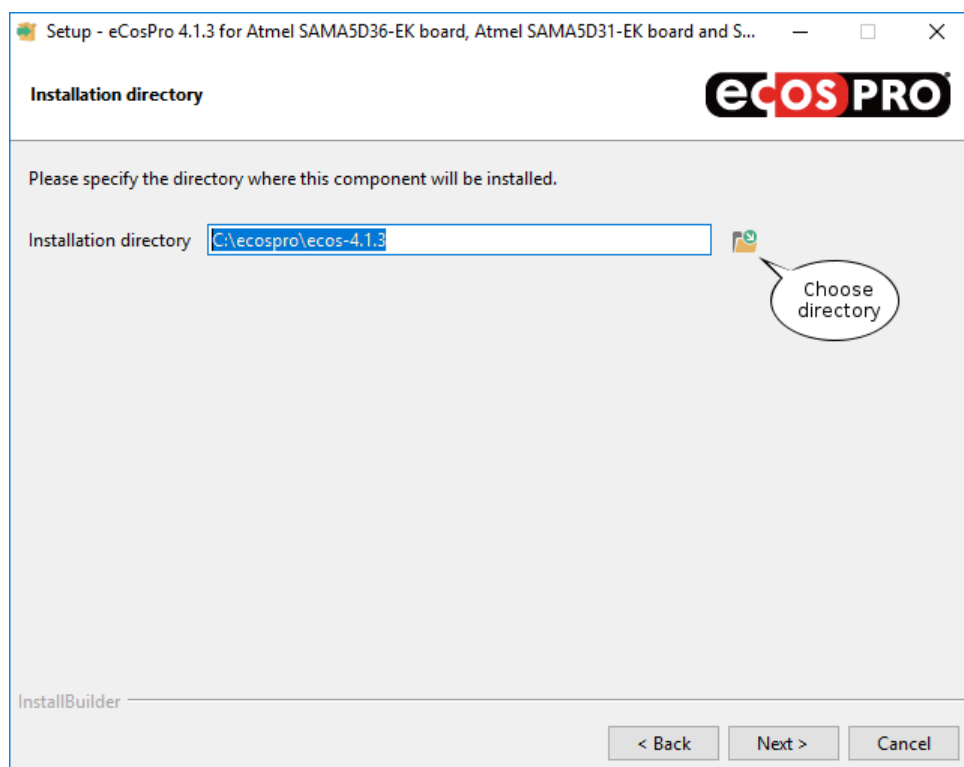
Setup - eCosPro 4.1.3 for Atmel SAMA5D36-EK board, Atmel SAMA5D31-EK board and S...

Installation directory

eCosPRO

Please specify the directory where this component will be installed.

Installation directory C:\ecospro\ecos-4.1.3

Choose directory

InstallBuilder

< Back Next > Cancel